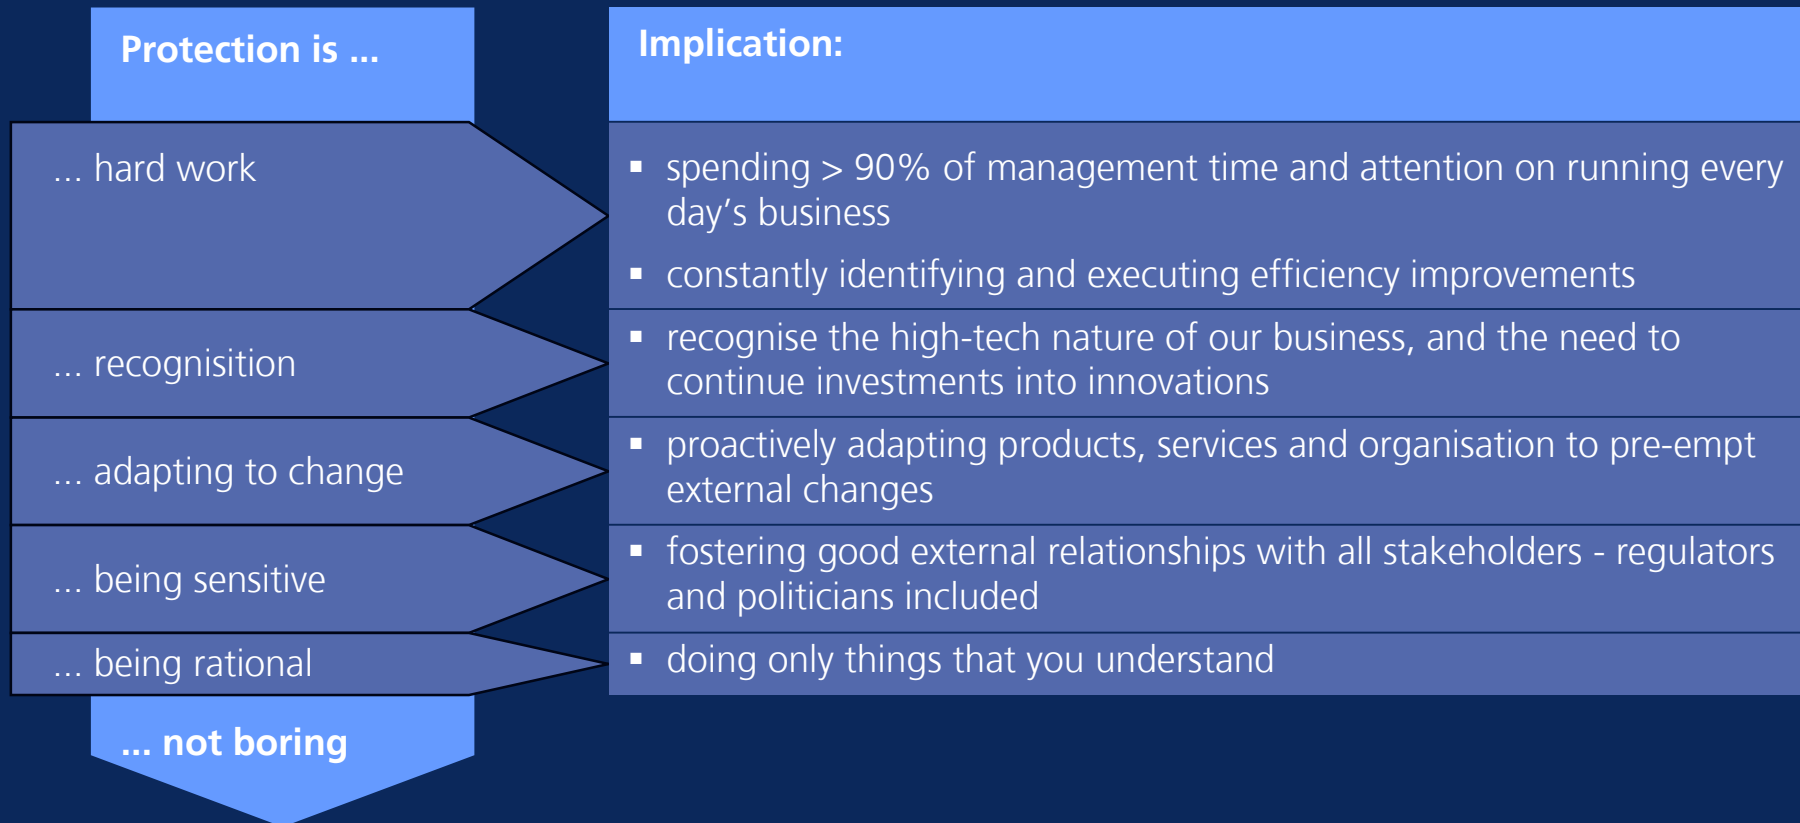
| Protection is ... | Implication: |
|---|---|
| ... hard work | ▪ spending > 90% of management time and attention on running every day’s business<br>▪ constantly identifying and executing efficiency improvements |
| ... recognisition | ▪ recognise the high-tech nature of our business, and the need to continue investments into innovations |
| ... adapting to change | ▪ proactively adapting products, services and organisation to pre-empt external changes |
| ... being sensitive | ▪ fostering good external relationships with all stakeholders - regulators and politicians included |
| ... being rational | ▪ doing only things that you understand |
| ... not boring | |